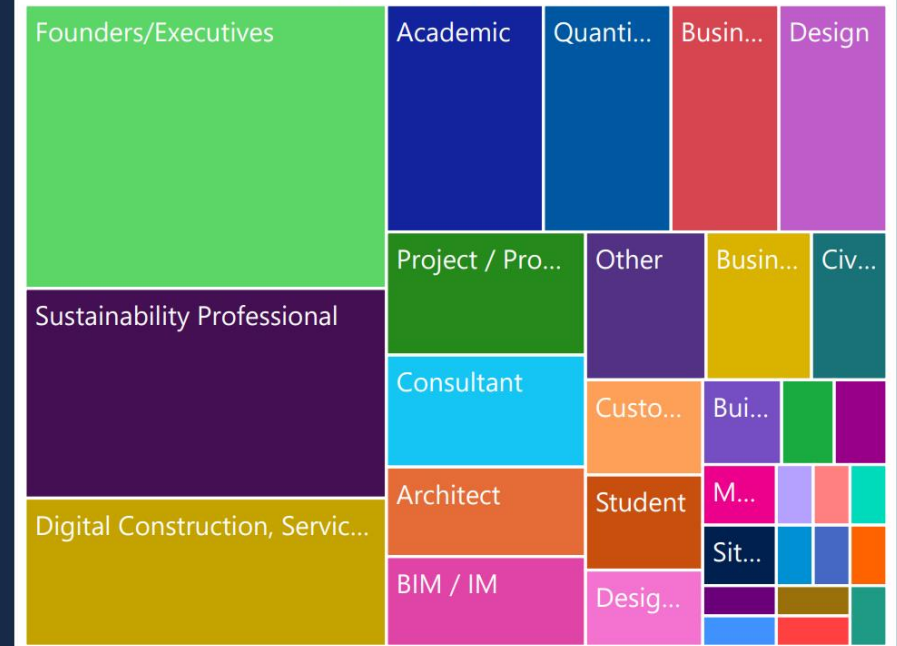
Founders/Executives

Sustainability Professional

Digital Construction, Servic...

Academic

Quanti...

Busin...

Design

Project / Pro...

Other

Busin...

Civ...

Consultant

Custo...

Bui...

Architect

Student

M...

Sit...

BIM / IM

Desig...